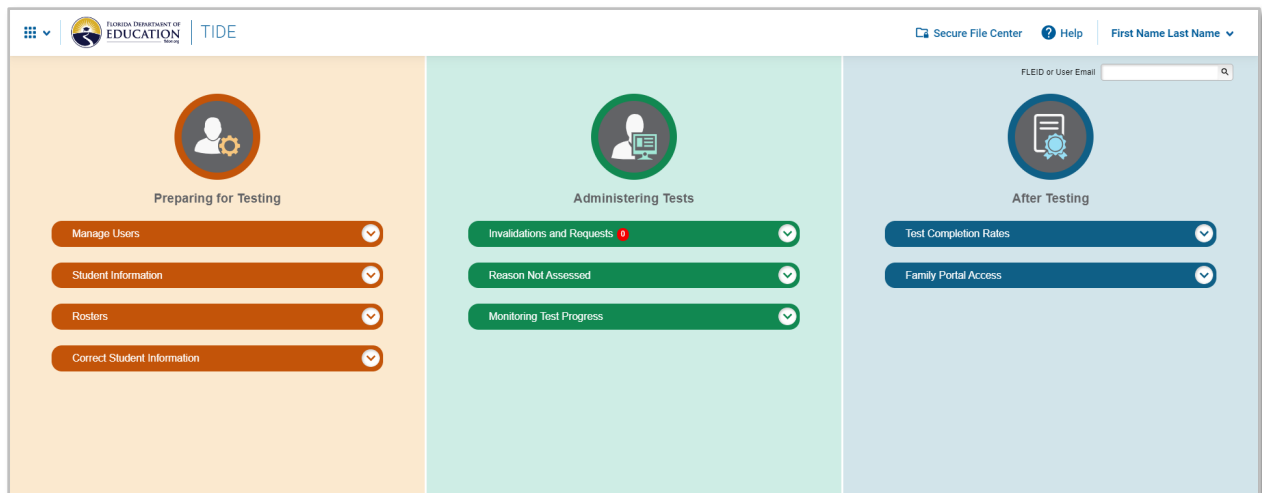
FLORIDA DEPARTMENT OF EDUCATION fldoe.org | TIDE

Secure File Center Help First Name Last Name

FLEID or User Email

Preparing for Testing

Manage Users

Student Information

Rosters

Correct Student Information

Administering Tests

Invalidations and Requests 0

Reason Not Assessed

Monitoring Test Progress

After Testing

Test Completion Rates

Family Portal Access